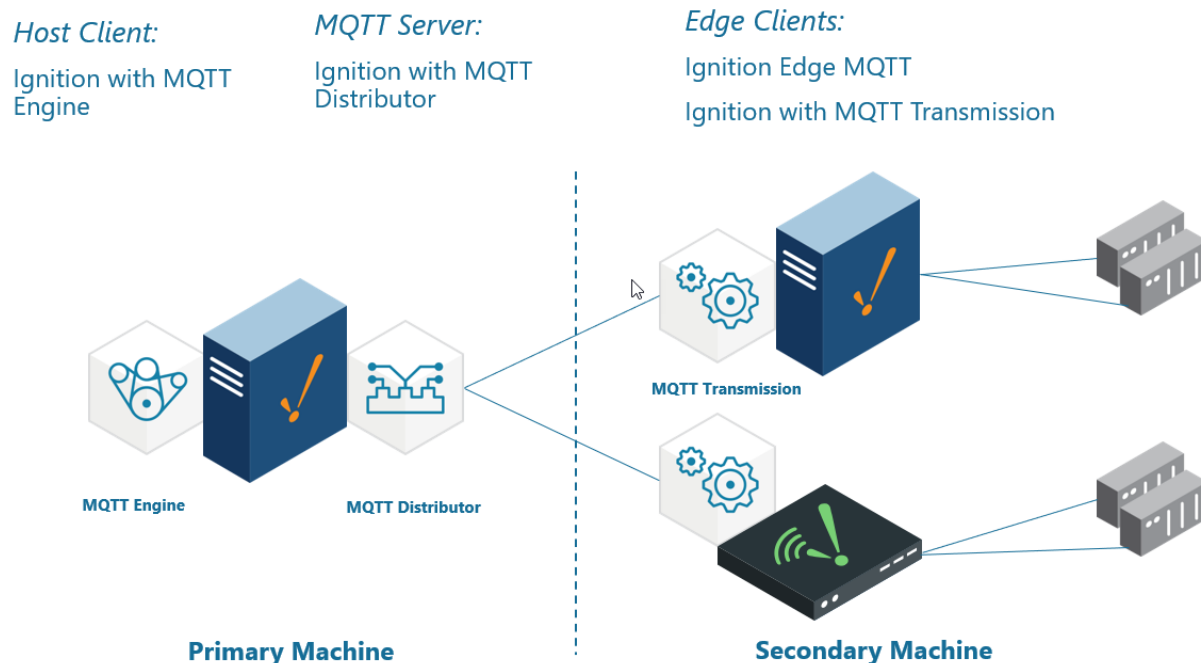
Host Client:

Ignition with MQTT Engine

MQTT Server:

Ignition with MQTT Distributor

Edge Clients:

Ignition Edge MQTT

Ignition with MQTT Transmission

MQTT Transmission

MQTT Engine

MQTT Distributor

Primary Machine

Secondary Machine